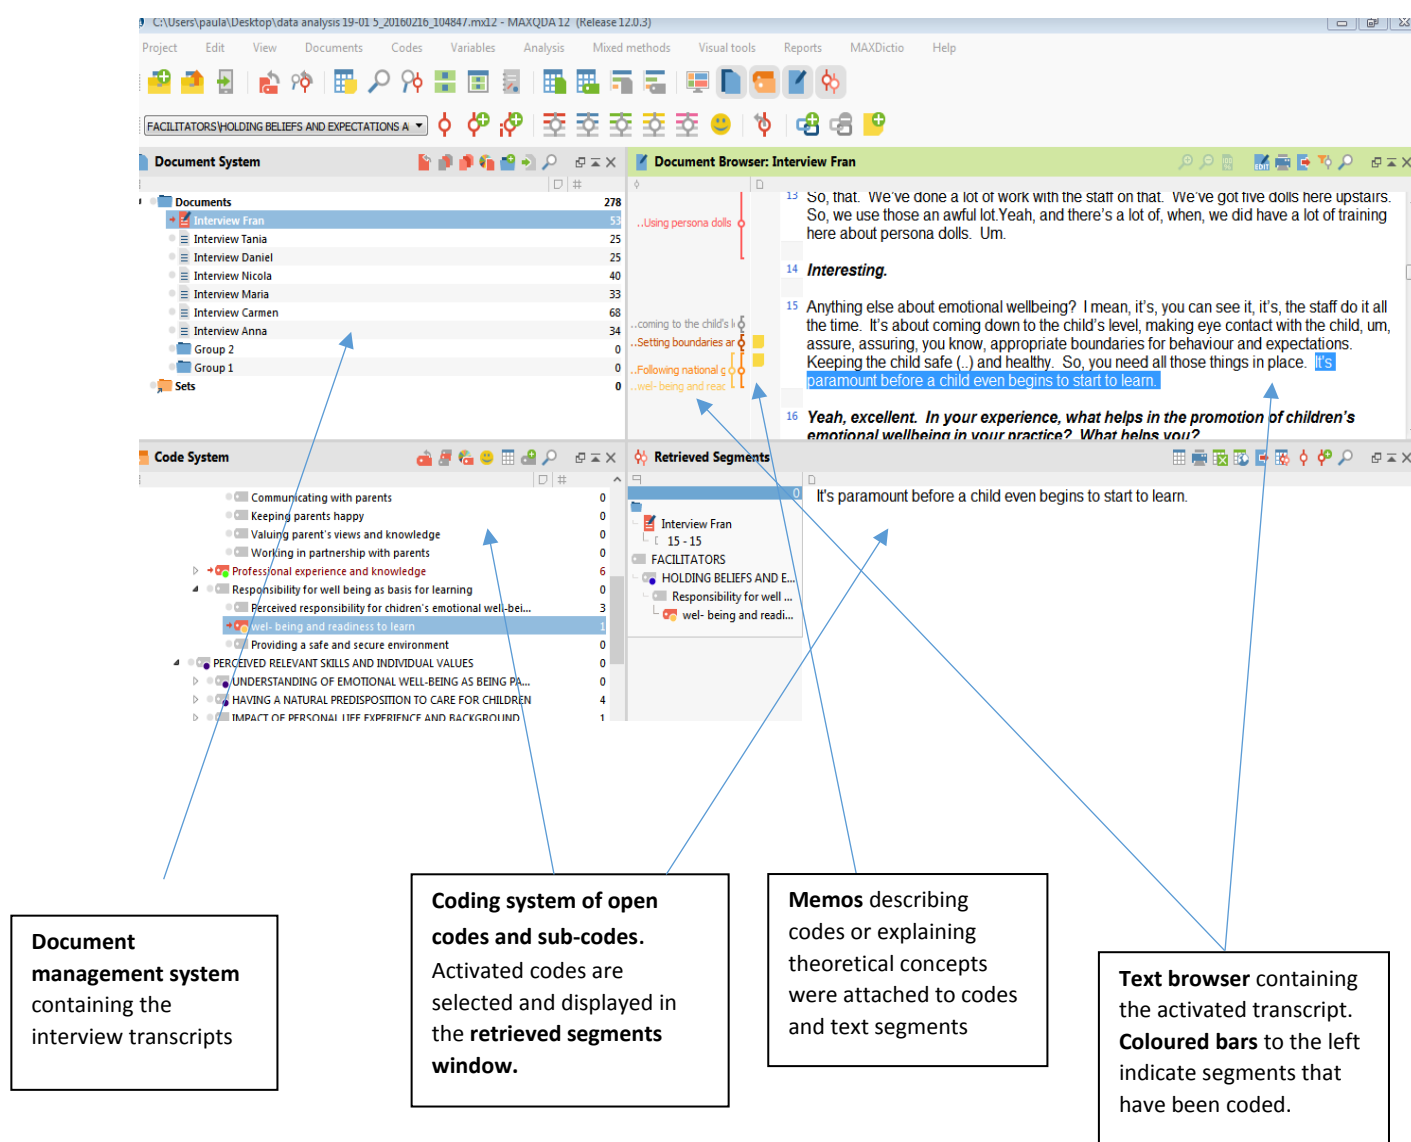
C:\Users\paula\Desktop\data analysis 19-01 5_20160216_104847.mx12 - MAXQDA 12 (Release 12.0.3)

Project Edit View Documents Codes Variables Analysis Mixed methods Visual tools Reports MAXDictio Help

FACILITATORS\HOLDING BELIEFS AND EXPECTATIONS A

Document System

| | # |
|---|---|
| Documents | 278 |
| Interview Fran | 53 |
| Interview Tania | 25 |
| Interview Daniel | 25 |
| Interview Nicola | 40 |
| Interview Maria | 33 |
| Interview Carmen | 68 |
| Interview Anna | 34 |
| Group 2 | 0 |
| Group 1 | 0 |
| Sets | 0 |

Document Browser: Interview Fran

..Using persona dolls

..coming to the child's l

..Setting boundaries ar

..Following national g

..wel- being and reac

13 So, that. We've done a lot of work with the staff on that. We've got five dolls here upstairs. So, we use those an awful lot.Yeah, and there's a lot of, when, we did have a lot of training here about persona dolls. Um.

14 Interesting.

15 Anything else about emotional wellbeing? I mean, it's, you can see it, it's, the staff do it all the time. It's about coming down to the child's level, making eye contact with the child, um, assure, assuring, you know, appropriate boundaries for behaviour and expectations. Keeping the child safe (..) and healthy. So, you need all those things in place. It's paramount before a child even begins to start to learn.

16 Yeah, excellent. In your experience, what helps in the promotion of children's emotional wellbeing in your practice? What helps you?

Code System

| | # |
|---|---|
| Communicating with parents | 0 |
| Keeping parents happy | 0 |
| Valuing parent's views and knowledge | 0 |
| Working in partnership with parents | 0 |
| Professional experience and knowledge | 6 |
| Responsibility for well being as basis for learning | 0 |
| Perceived responsibility for chidren's emotional well-bei... | 3 |
| wel- being and readiness to learn | 1 |
| Providing a safe and secure environment | 0 |
| PERCEIVED RELEVANT SKILLS AND INDIVIDUAL VALUES | 0 |
| UNDERSTANDING OF EMOTIONAL WELL-BEING AS BEING PA... | 0 |
| HAVING A NATURAL PREDISPOSITION TO CARE FOR CHILDREN | 4 |
| IMPACT OF PERSONAL LIFE EXPERIENCE AND BACKGROUND | 1 |

Retrieved Segments

0

Interview Fran
15 - 15
FACILITATORS
HOLDING BELIEFS AND E...
Responsibility for well ...
wel- being and readi...

It's paramount before a child even begins to start to learn.

Document management system containing the interview transcripts

Coding system of open codes and sub-codes. Activated codes are selected and displayed in the retrieved segments window.

Memos describing codes or explaining theoretical concepts were attached to codes and text segments

Text browser containing the activated transcript. Coloured bars to the left indicate segments that have been coded.